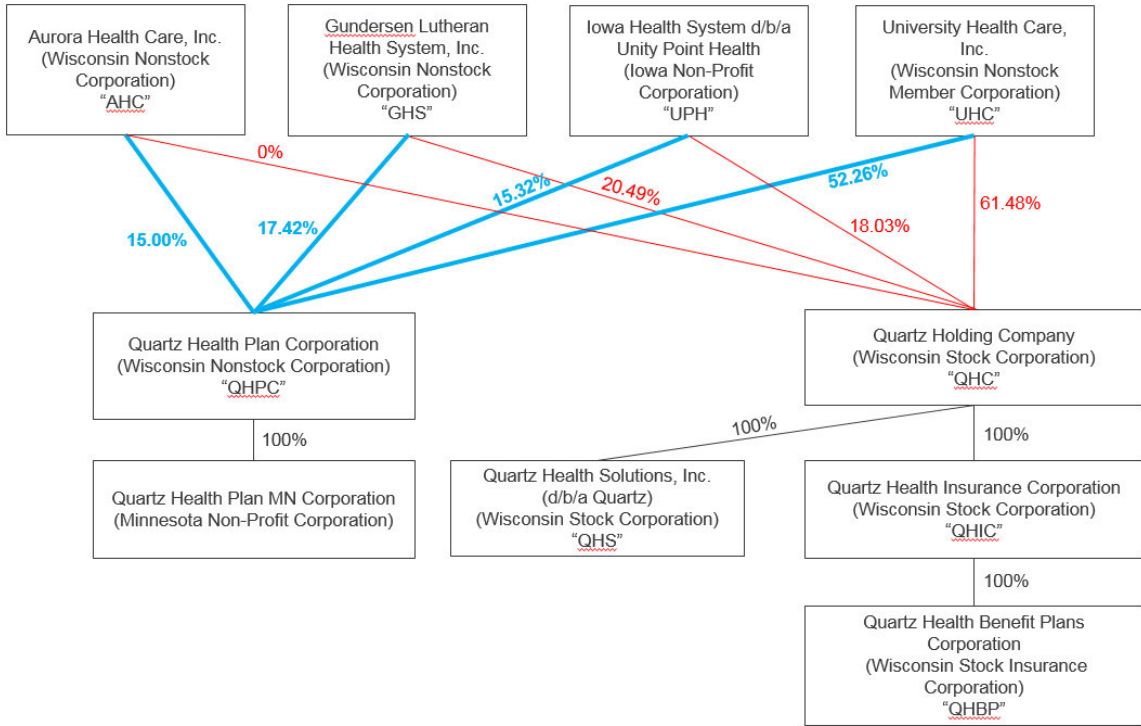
Aurora Health Care, Inc.
(Wisconsin Nonstock Corporation)
“AHC”

Gundersen Lutheran Health System, Inc.
(Wisconsin Nonstock Corporation)
“GHS”

Iowa Health System d/b/a Unity Point Health
(Iowa Non-Profit Corporation)
“UPH”

University Health Care, Inc.
(Wisconsin Nonstock Member Corporation)
“UHC”

0%

15.32%

20.49%

52.26%

15.00%

17.42%

18.03%

61.48%

Quartz Health Plan Corporation
(Wisconsin Nonstock Corporation)
“QHPC”

Quartz Holding Company
(Wisconsin Stock Corporation)
“QHC”

100%

100%

100%

Quartz Health Plan MN Corporation
(Minnesota Non-Profit Corporation)

Quartz Health Solutions, Inc.
(d/b/a Quartz)
(Wisconsin Stock Corporation)
“QHS”

Quartz Health Insurance Corporation
(Wisconsin Stock Corporation)
“QHIC”

100%

Quartz Health Benefit Plans Corporation
(Wisconsin Stock Insurance Corporation)
“QHBP”